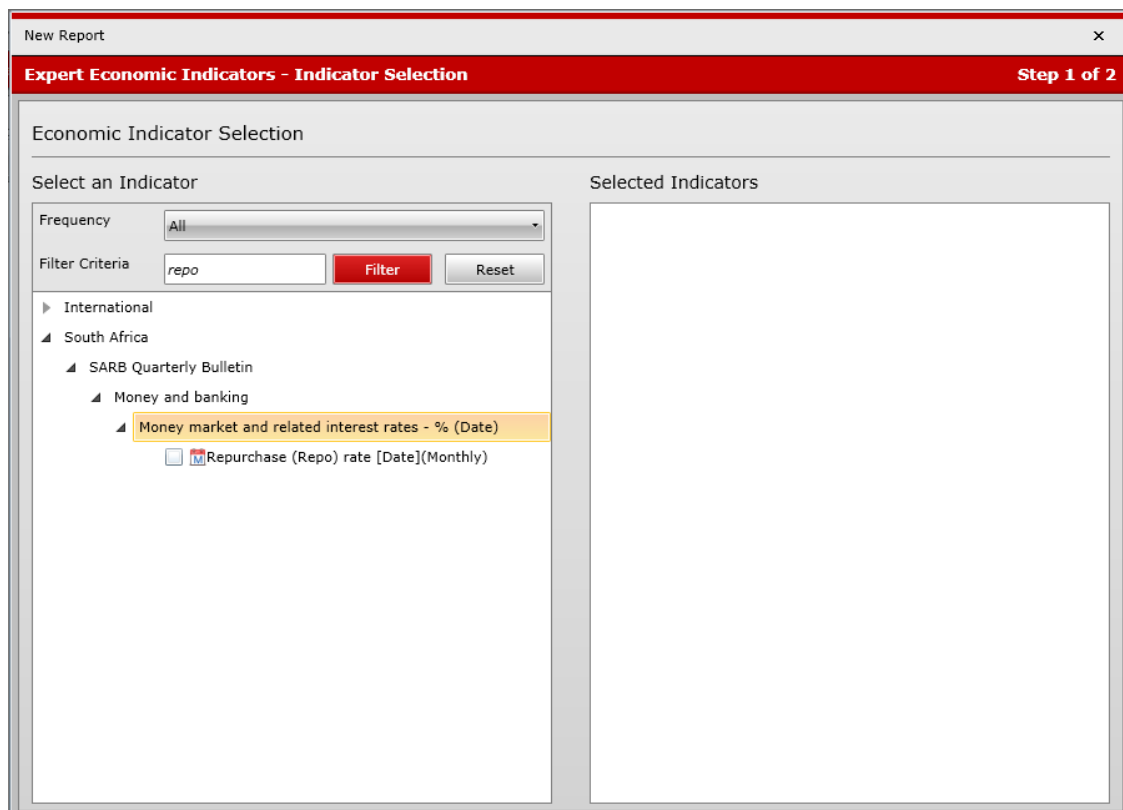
New Report
×

Expert Economic Indicators - Indicator Selection
Step 1 of 2

Economic Indicator Selection

Select an Indicator

Selected Indicators

Frequency
All

Filter Criteria
repo
Filter
Reset

International
South Africa
SARB Quarterly Bulletin
Money and banking
Money market and related interest rates - % (Date)
M Repurchase (Repo) rate [Date](Monthly)